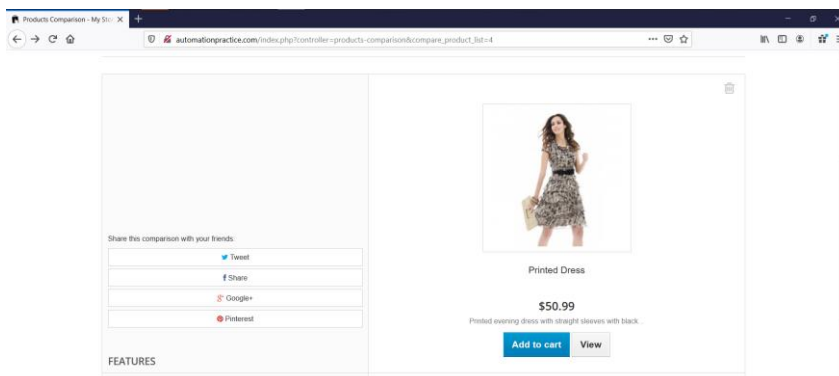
Products Comparison - My Sto X

automationpractice.com/index.php?controller=products-comparison&compare_product_list=4

Share this comparison with your friends:

Tweet

Share

Google+

Pinterest

FEATURES

Printed Dress

$50.99

Printed evening dress with straight sleeves with black...

Add to cart

View